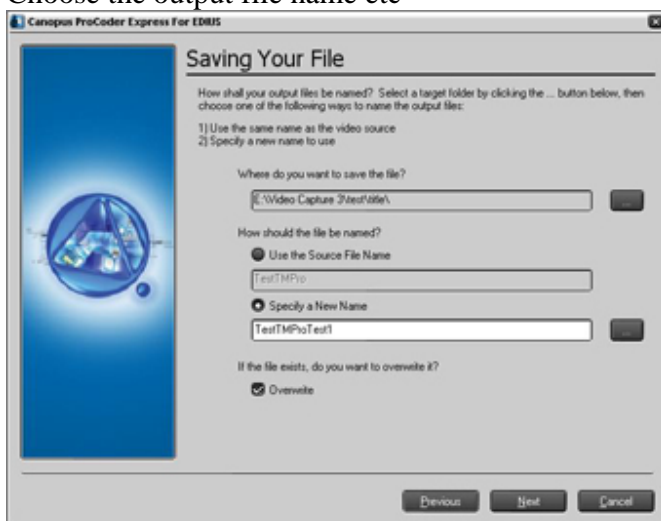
Choose the output file name etc

Canopus ProCoder Express For EDIUS

Saving Your File

How shall your output files be named? Select a target folder by clicking the ... button below, then choose one of the following ways to name the output files:

1) Use the same name as the video source
2) Specify a new name to use

Where do you want to save the file?

E:\Video Capture 3\test\title\

...

How should the file be named?

Use the Source File Name

TestTMPro

Specify a New Name

TestTMProTest1

...

If the file exists, do you want to overwrite it?

Overwrite

Previous

Next

Cancel